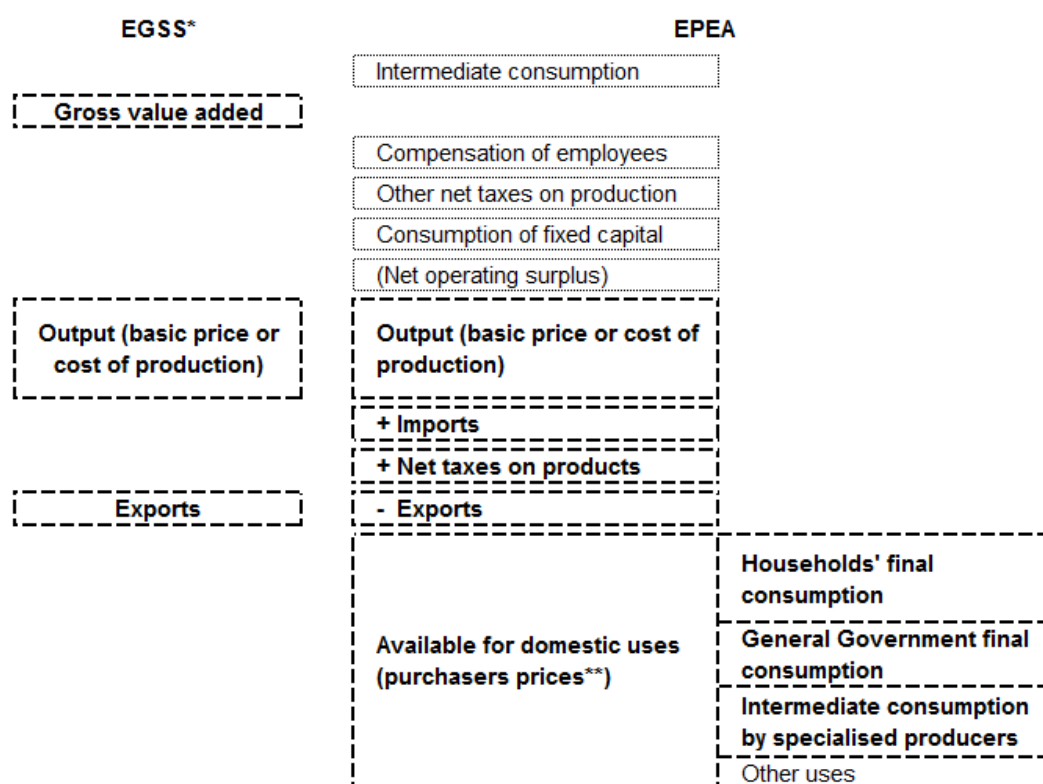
EGSS*

EPEA

Intermediate consumption

Gross value added

Compensation of employees

Other net taxes on production

Consumption of fixed capital

(Net operating surplus)

Output (basic price or cost of production)

Output (basic price or cost of production)

+ Imports

+ Net taxes on products

Exports

- Exports

Available for domestic uses (purchasers prices**)

Households' final consumption

General Government final consumption

Intermediate consumption by specialised producers

Other uses